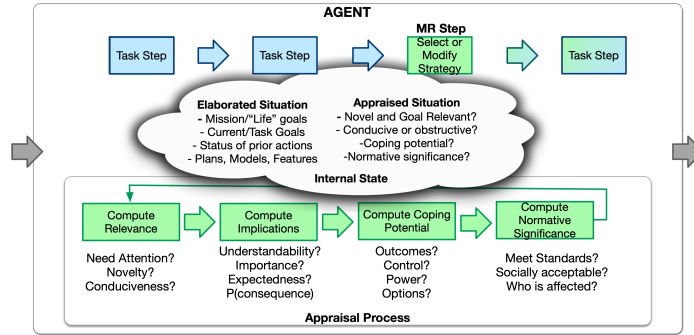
AGENT

Task Step

Task Step

MR Step
Select or Modify Strategy

Task Step

Elaborated Situation
- Mission/"Life" goals
- Current/Task Goals
- Status of prior actions
- Plans, Models, Features

Appraised Situation
- Novel and Goal Relevant?
- Conducive or obstructive?
-Coping potential?
-Normative significance?

Internal State

Compute Relevance

Compute Implications

Compute Coping Potential

Compute Normative Significance

Need Attention?
Novelty?
Conduciveness?

Understandability?
Importance?
Expectedness?
P(consequence)

Outcomes?
Control?
Power?
Options?

Meet Standards?
Socially acceptable?
Who is affected?

Appraisal Process